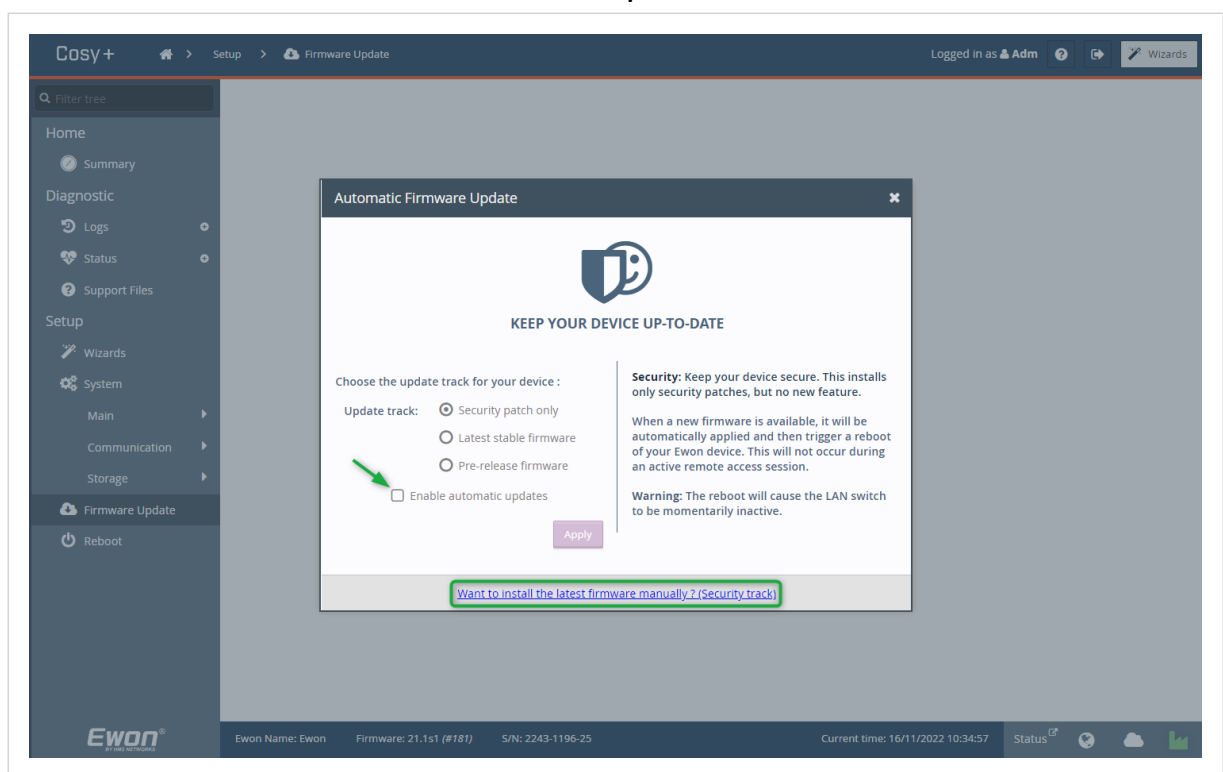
Cosy+ > Setup > Firmware Update

Logged in as Adm

Wizards

Filter tree

Home

Summary

Diagnostic

Logs

Status

Support Files

Setup

Wizards

System

Main

Communication

Storage

Firmware Update

Reboot

Automatic Firmware Update

KEEP YOUR DEVICE UP-TO-DATE

Choose the update track for your device :

Update track: Security patch only

Latest stable firmware

Pre-release firmware

Enable automatic updates

Apply

Security: Keep your device secure. This installs only security patches, but no new feature.

When a new firmware is available, it will be automatically applied and then trigger a reboot of your Ewon device. This will not occur during an active remote access session.

Warning: The reboot will cause the LAN switch to be momentarily inactive.

Want to install the latest firmware manually ? (Security track)

Ewon BY HMS NETWORKS

Ewon Name: Ewon Firmware: 21.1s1 (#181) S/N: 2243-1196-25 Current time: 16/11/2022 10:34:57 Status